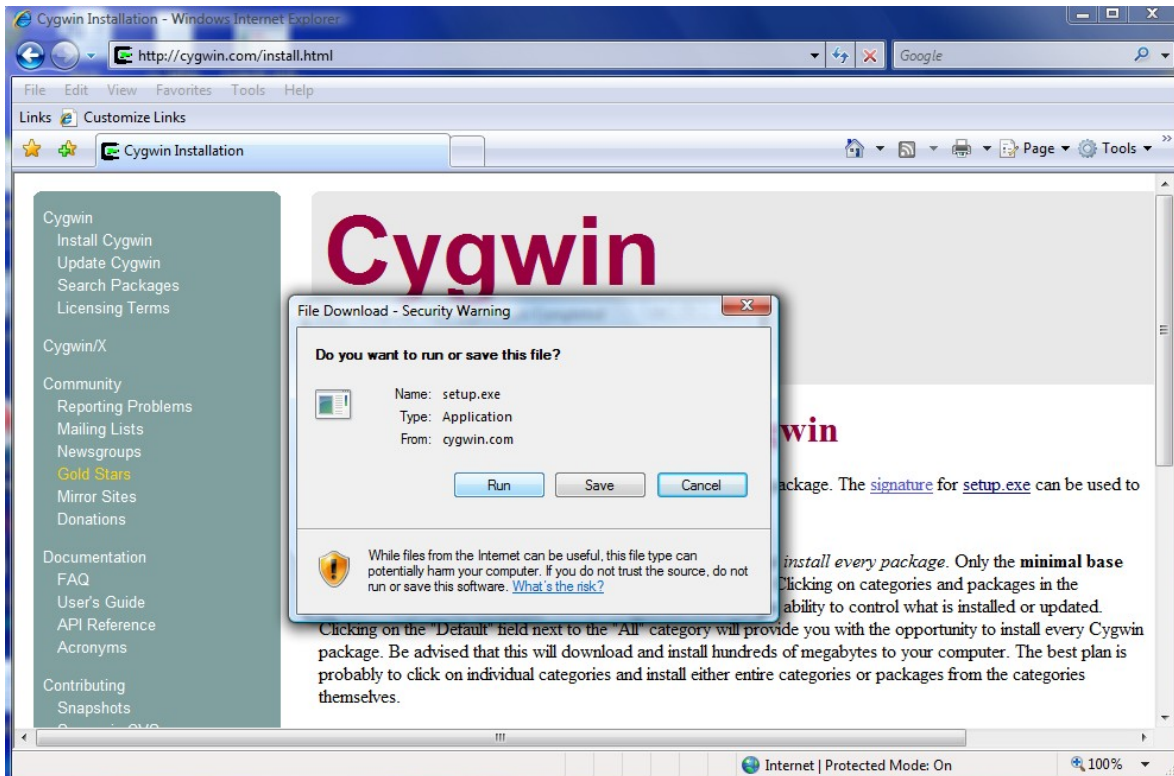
Cygwin Installation - Windows Internet Explorer

http://cygwin.com/install.html

Google

File Edit View Favorites Tools Help

Links Customize Links

Cygwin Installation

Page ▾ Tools ▾

Cygwin
Install Cygwin
Update Cygwin
Search Packages
Licensing Terms

Cygwin/X

Community
Reporting Problems
Mailing Lists
Newsgroups
Gold Stars
Mirror Sites
Donations

Documentation
FAQ
User's Guide
API Reference
Acronyms

Contributing
Snapshots

Cygwin

win

ackage. The signature for setup.exe can be used to

install every package. Only the minimal base

Clicking on categories and packages in the

ability to control what is installed or updated. Clicking on the "Default" field next to the "All" category will provide you with the opportunity to install every Cygwin package. Be advised that this will download and install hundreds of megabytes to your computer. The best plan is probably to click on individual categories and install either entire categories or packages from the categories themselves.

File Download - Security Warning

Do you want to run or save this file?

Name: setup.exe
Type: Application
From: cygwin.com

Run Save Cancel

While files from the Internet can be useful, this file type can potentially harm your computer. If you do not trust the source, do not run or save this software. What's the risk?

Internet | Protected Mode: On

100%